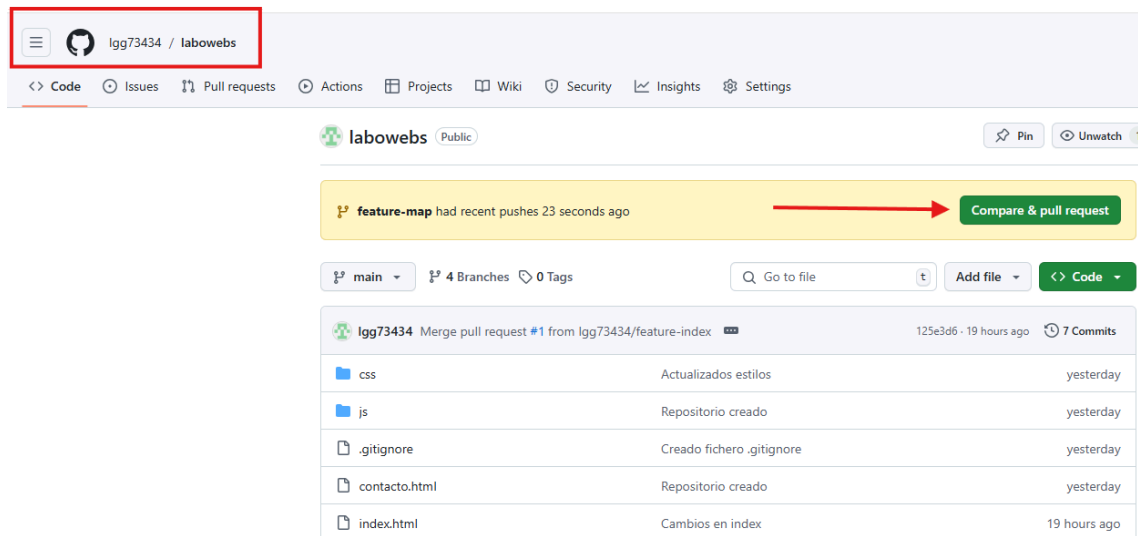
lgg73434 / labowebs

Code Issues Pull requests Actions Projects Wiki Security Insights Settings

labowebs Public

Pin Unwatch

feature-map had recent pushes 23 seconds ago

Compare & pull request

main 4 Branches 0 Tags

Go to file t

Add file Code

lgg73434 Merge pull request #1 from lgg73434/feature-index 125e3d6 · 19 hours ago 7 Commits

| | | |
|---|---|---|
| css | Actualizados estilos | yesterday |
| js | Repositorio creado | yesterday |
| .gitignore | Creado fichero .gitignore | yesterday |
| contacto.html | Repositorio creado | yesterday |
| index.html | Cambios en index | 19 hours ago |